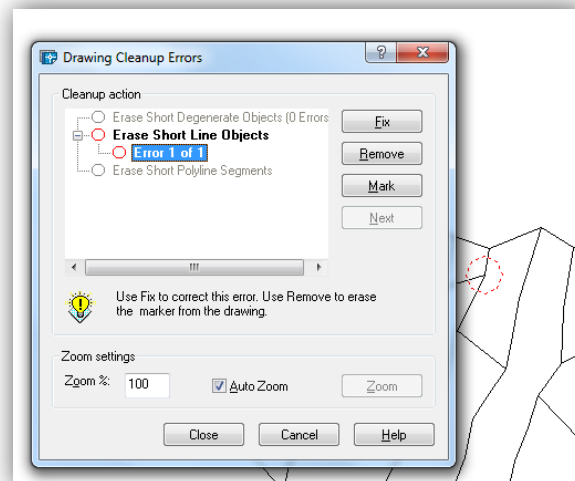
Drawing Cleanup Errors

?

x

Cleanup action

Erase Short Degenerate Objects (0 Errors

Erase Short Line Objects

Error 1 of 1

Erase Short Polyline Segments

Fix

Remove

Mark

Next

Use Fix to correct this error. Use Remove to erase the marker from the drawing.

Zoom settings

Zoom %: 100

Auto Zoom

Zoom

Close

Cancel

Help